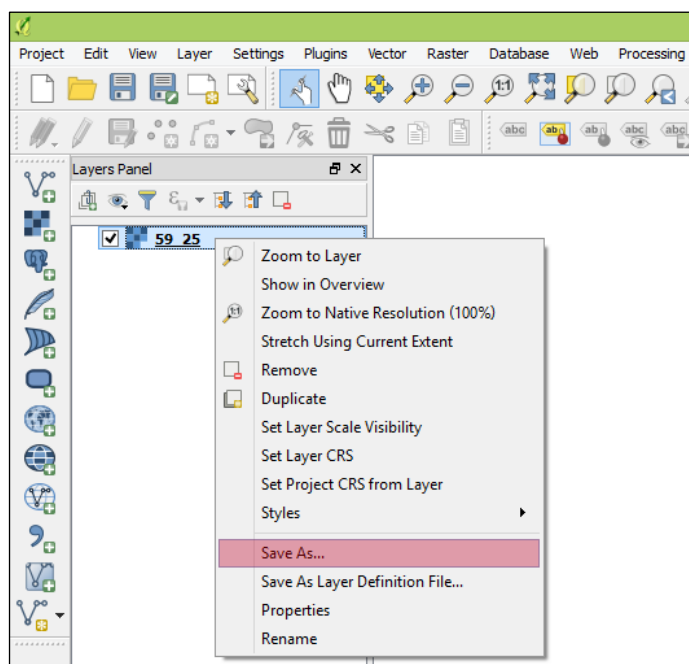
Project Edit View Layer Settings Plugins Vector Raster Database Web Processing

Layers Panel

59_25

Zoom to Layer
Show in Overview
Zoom to Native Resolution (100%)
Stretch Using Current Extent
Remove
Duplicate
Set Layer Scale Visibility
Set Layer CRS
Set Project CRS from Layer
Styles
Save As...
Save As Layer Definition File...
Properties
Rename